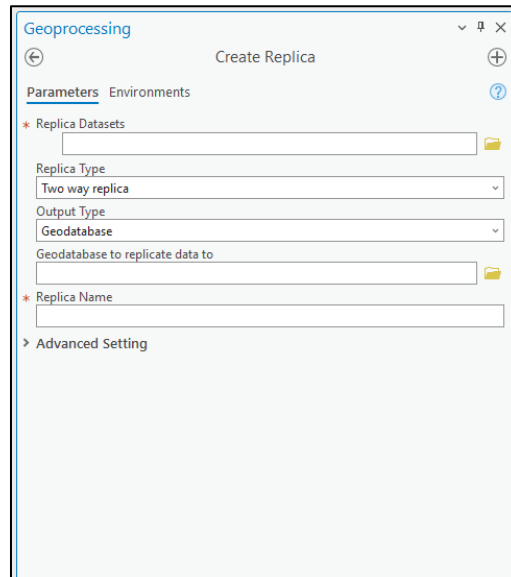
Geoprocessing

Create Replica

Parameters Environments

* Replica Datasets

Replica Type

Two way replica

Output Type

Geodatabase

Geodatabase to replicate data to

* Replica Name

> Advanced Setting